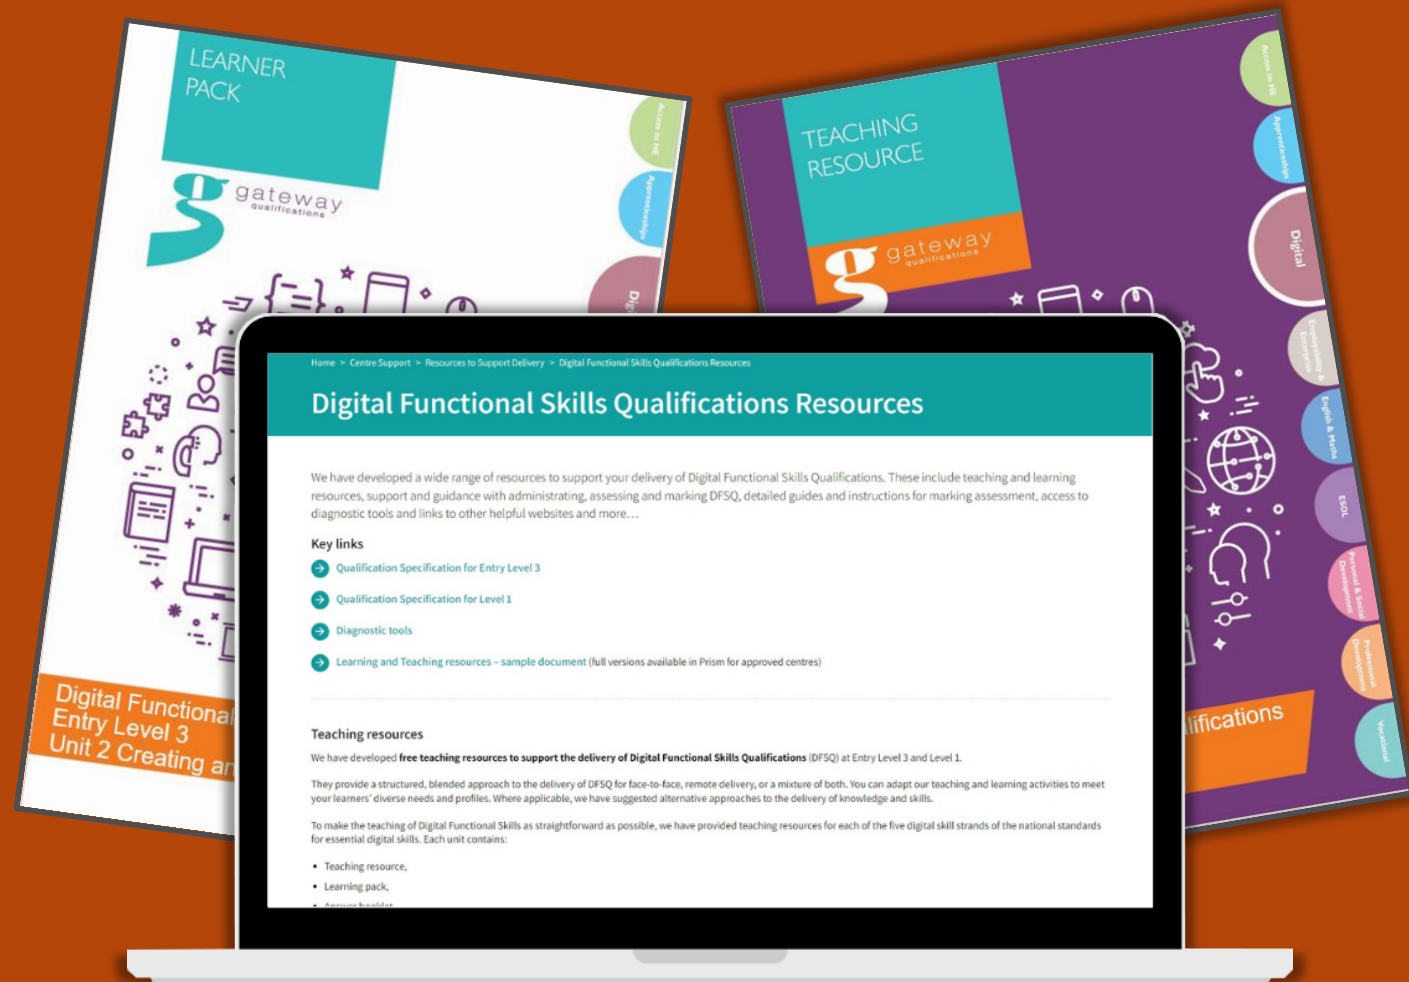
LEARNER PACK

gateway qualifications

Access to HE

Apprenticeships

Dig

Digital Functional
Entry Level 3
Unit 2 Creating an

TEACHING RESOURCE

gateway qualifications

Access to HE

Apprenticeships

Digital

Employability & Enterprise

English & Maths

ESOL

Personal & Social Development

Professional Development

Vocational

lifications

Home > Centre Support > Resources to Support Delivery > Digital Functional Skills Qualifications Resources

Digital Functional Skills Qualifications Resources

We have developed a wide range of resources to support your delivery of Digital Functional Skills Qualifications. These include teaching and learning resources, support and guidance with administrating, assessing and marking DFSQ, detailed guides and instructions for marking assessment, access to diagnostic tools and links to other helpful websites and more…

Key links

Qualification Specification for Entry Level 3

Qualification Specification for Level 1

Diagnostic tools

Learning and Teaching resources – sample document (full versions available in Prism for approved centres)

Teaching resources

We have developed free teaching resources to support the delivery of Digital Functional Skills Qualifications (DFSQ) at Entry Level 3 and Level 1.

They provide a structured, blended approach to the delivery of DFSQ for face-to-face, remote delivery, or a mixture of both. You can adapt our teaching and learning activities to meet your learners' diverse needs and profiles. Where applicable, we have suggested alternative approaches to the delivery of knowledge and skills.

To make the teaching of Digital Functional Skills as straightforward as possible, we have provided teaching resources for each of the five digital skill strands of the national standards for essential digital skills. Each unit contains:

• Teaching resource,
• Learning pack,
• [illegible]